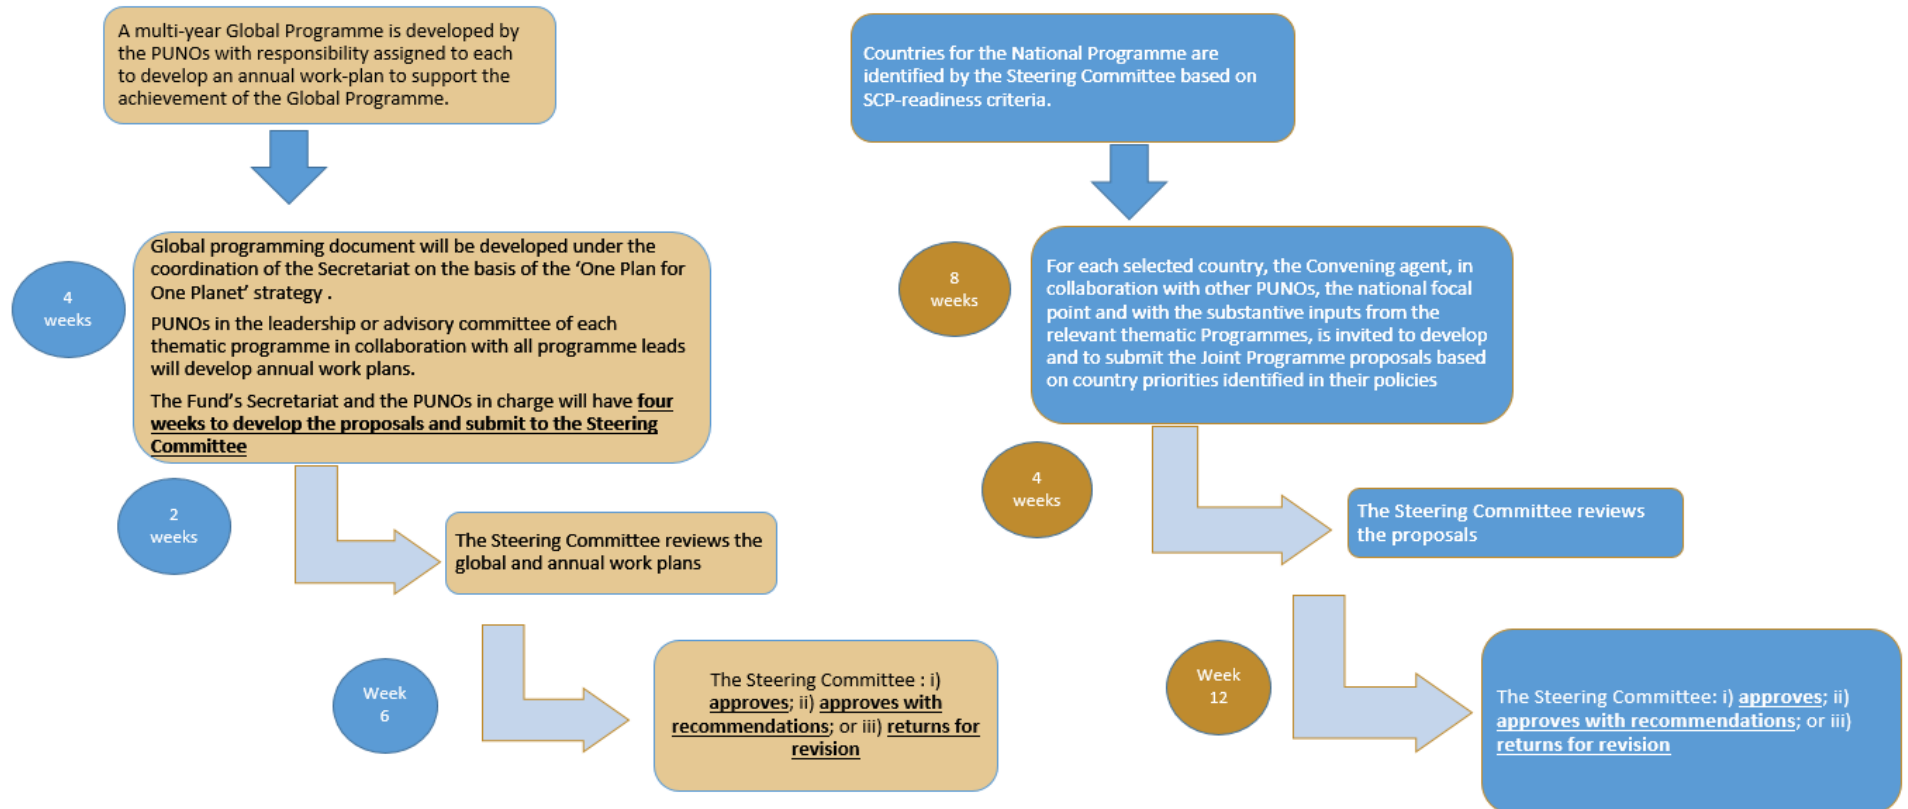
A multi-year Global Programme is developed by the PUNOs with responsibility assigned to each to develop an annual work-plan to support the achievement of the Global Programme.

4 weeks

Global programming document will be developed under the coordination of the Secretariat on the basis of the 'One Plan for One Planet' strategy .

PUNOs in the leadership or advisory committee of each thematic programme in collaboration with all programme leads will develop annual work plans.

The Fund's Secretariat and the PUNOs in charge will have **four weeks to develop the proposals and submit to the Steering Committee**

2 weeks

The Steering Committee reviews the global and annual work plans

Week 6

The Steering Committee : i) approves; ii) approves with recommendations; or iii) returns for revision

Countries for the National Programme are identified by the Steering Committee based on SCP-readiness criteria.

8 weeks

For each selected country, the Convening agent, in collaboration with other PUNOs, the national focal point and with the substantive inputs from the relevant thematic Programmes, is invited to develop and to submit the Joint Programme proposals based on country priorities identified in their policies

4 weeks

The Steering Committee reviews the proposals

Week 12

The Steering Committee: i) approves; ii) approves with recommendations; or iii) returns for revision